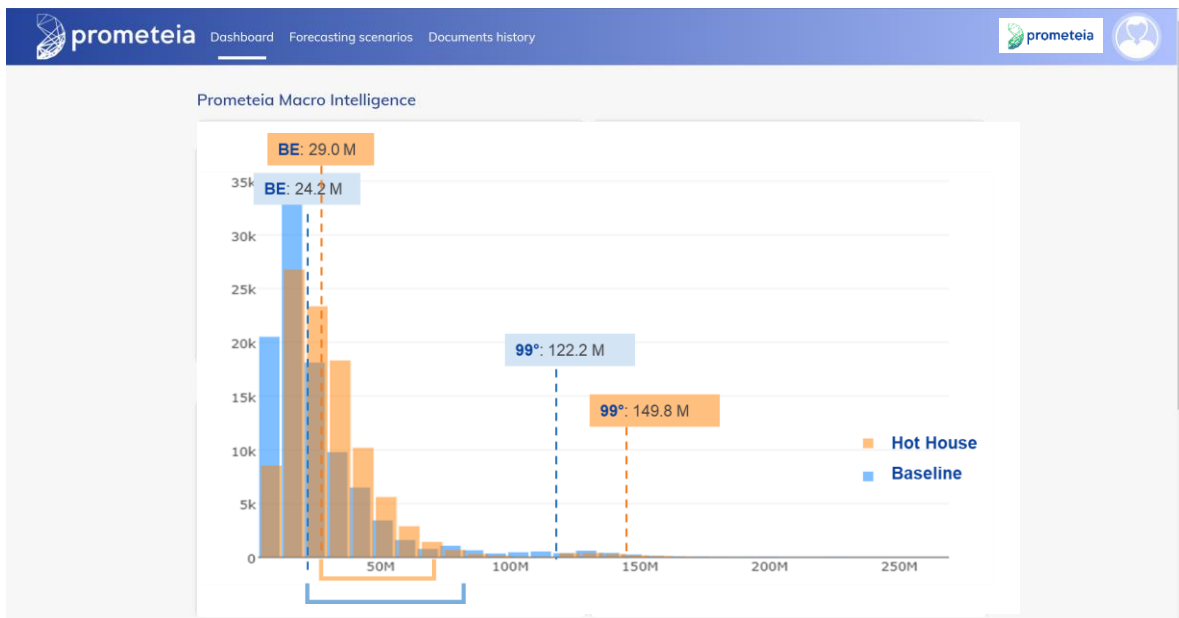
prometeia Dashboard Forecasting scenarios Documents history

prometeia

Prometeia Macro Intelligence

BE: 29.0 M

BE: 24.2 M

99°: 122.2 M

99°: 149.8 M

35k
30k
25k
20k
15k
10k
5k
0

50M 100M 150M 200M 250M

Hot House
Baseline